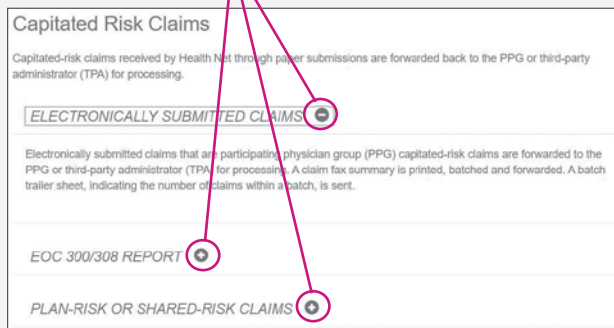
Capitated Risk Claims

Capitated-risk claims received by Health Net through paper submissions are forwarded back to the PPG or third-party administrator (TPA) for processing.

ELECTRONICALLY SUBMITTED CLAIMS

Electronically submitted claims that are participating physician group (PPG) capitated-risk claims are forwarded to the PPG or third-party administrator (TPA) for processing. A claim fax summary is printed, batched and forwarded. A batch trailer sheet, indicating the number of claims within a batch, is sent.

EOC 300/308 REPORT

PLAN-RISK OR SHARED-RISK CLAIMS